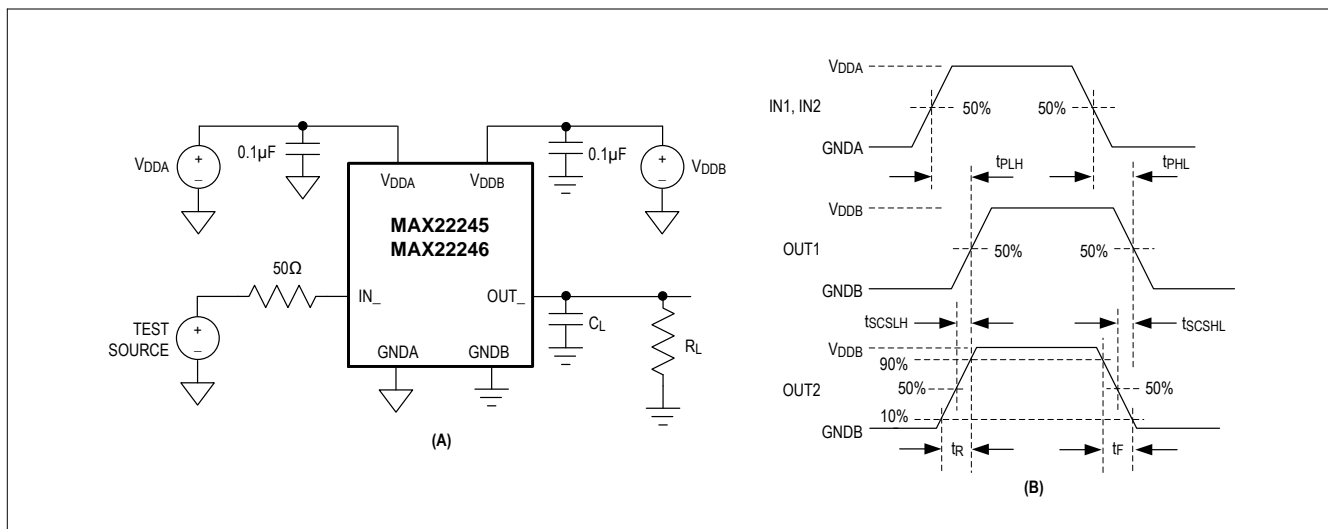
$V_{DDA}$

0.1µF

$V_{DDA}$

$V_{DDB}$

0.1µF

$V_{DDB}$

MAX22245
MAX22246

50Ω

IN_

OUT_

TEST SOURCE

$C_L$

$R_L$

GNDA

GNDB

(A)

$V_{DDA}$

IN1, IN2

50%

50%

GNDA

$t_{PLH}$

$t_{PHL}$

$V_{DDB}$

OUT1

50%

50%

GNDB

$t_{SCSLH}$

$t_{SCSHL}$

$V_{DDB}$

90%

OUT2

50%

50%

10%

GNDB

$t_R$

$t_F$

(B)